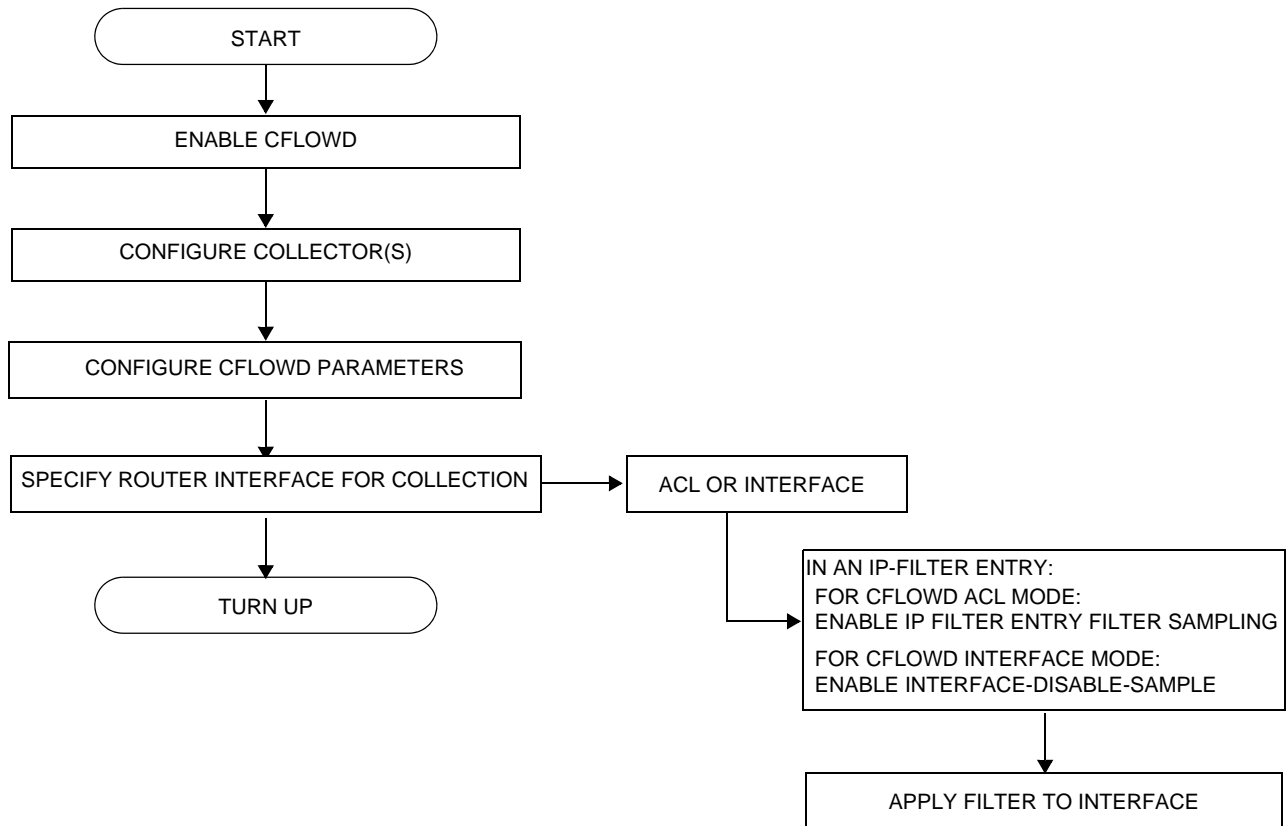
START

ENABLE CFLOWD

CONFIGURE COLLECTOR(S)

CONFIGURE CFLOWD PARAMETERS

SPECIFY ROUTER INTERFACE FOR COLLECTION

ACL OR INTERFACE

IN AN IP-FILTER ENTRY:
FOR CFLOWD ACL MODE:
ENABLE IP FILTER ENTRY FILTER SAMPLING
FOR CFLOWD INTERFACE MODE:
ENABLE INTERFACE-DISABLE-SAMPLE

TURN UP

APPLY FILTER TO INTERFACE